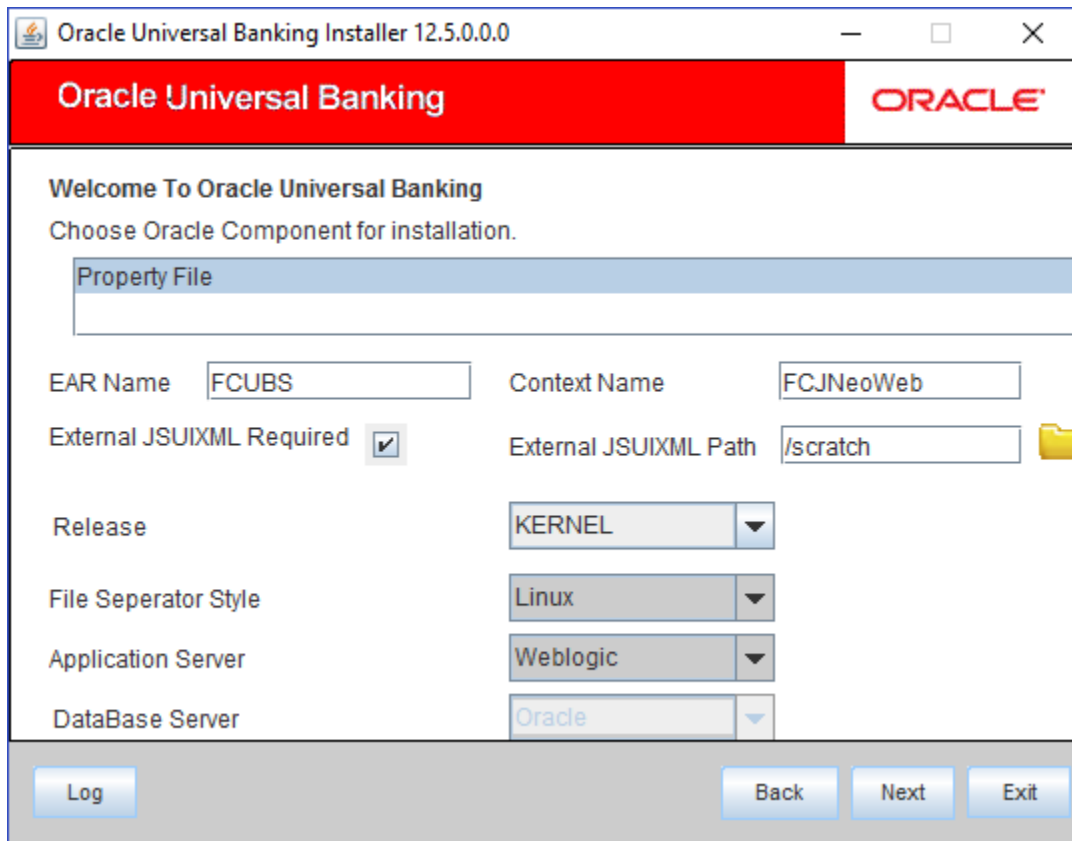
Oracle Universal Banking Installer 12.5.0.0.0

Oracle Universal Banking

ORACLE

Welcome To Oracle Universal Banking

Choose Oracle Component for installation.

Property File

EAR Name FCUBS

Context Name FCJNeoWeb

External JSUIXML Required

External JSUIXML Path /scratch

Release KERNEL

File Seperator Style Linux

Application Server Weblogic

DataBase Server Oracle

Log

Back

Next

Exit